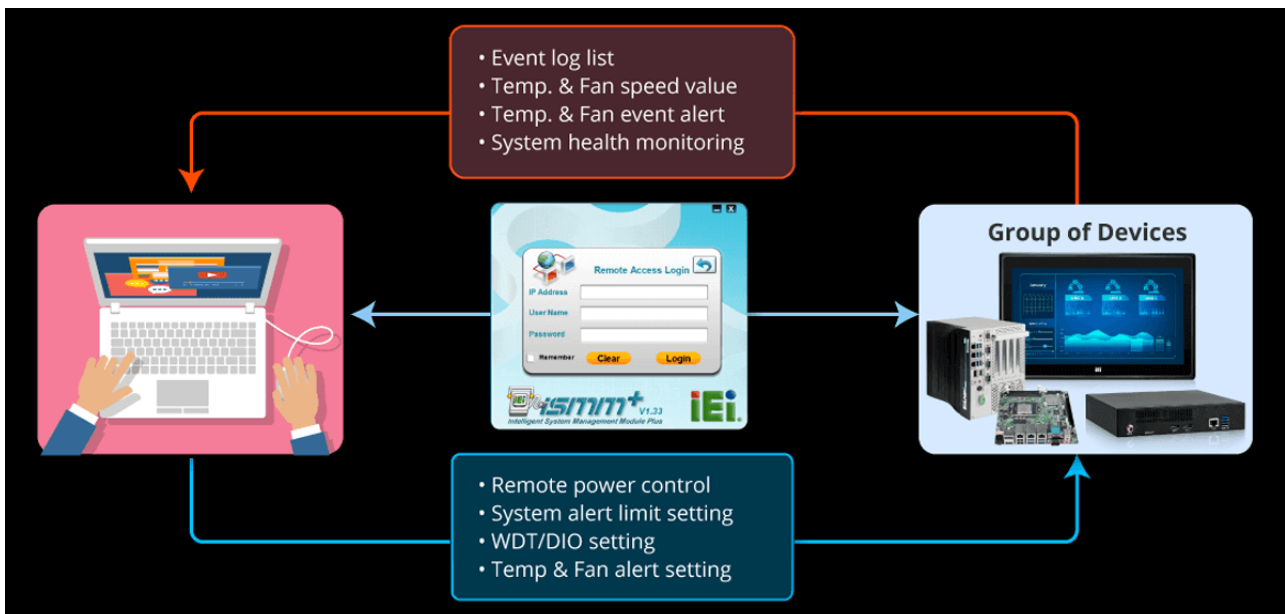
• Event log list
• Temp. & Fan speed value
• Temp. & Fan event alert
• System health monitoring

Remote Access Login

IP Address

User Name

Password

Remember

Clear

Login

iSMM+ V1.33

Intelligent System Management Module Plus

iEi

Group of Devices

• Remote power control
• System alert limit setting
• WDT/DIO setting
• Temp & Fan alert setting